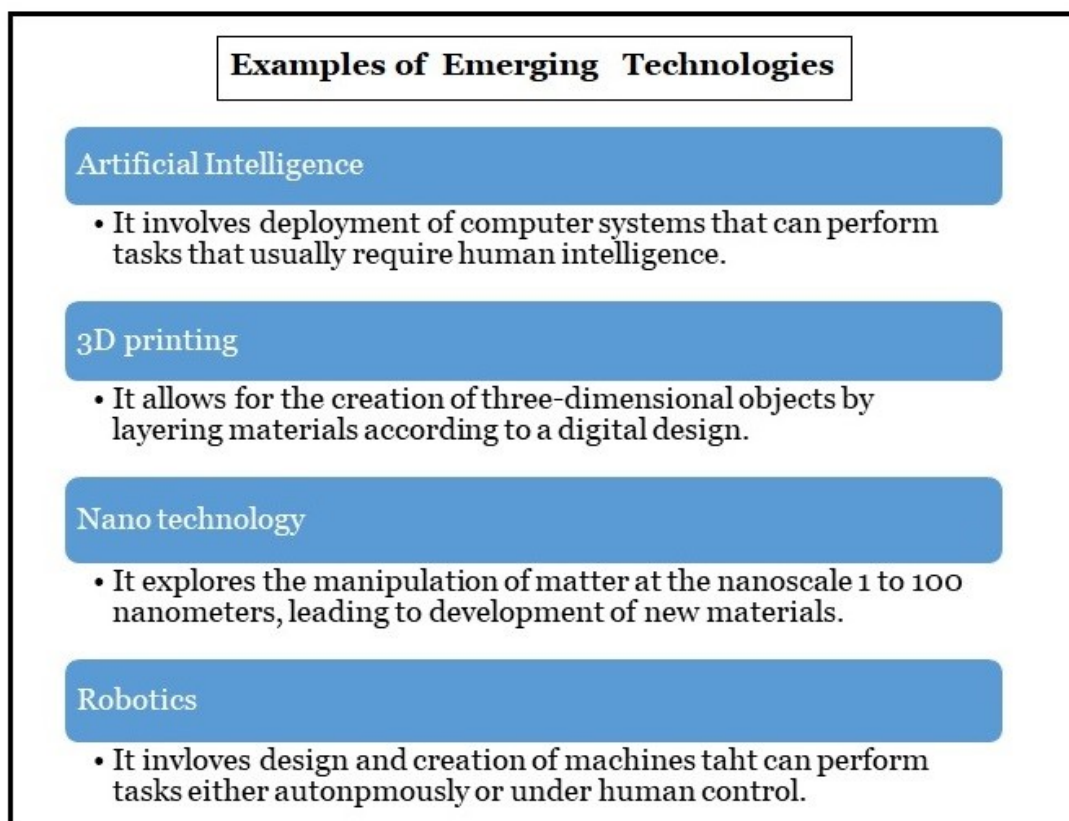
Examples of Emerging Technologies

Artificial Intelligence

• It involves deployment of computer systems that can perform tasks that usually require human intelligence.

3D printing

• It allows for the creation of three-dimensional objects by layering materials according to a digital design.

Nano technology

• It explores the manipulation of matter at the nanoscale 1 to 100 nanometers, leading to development of new materials.

Robotics

• It invloves design and creation of machines taht can perform tasks either autonpmously or under human control.